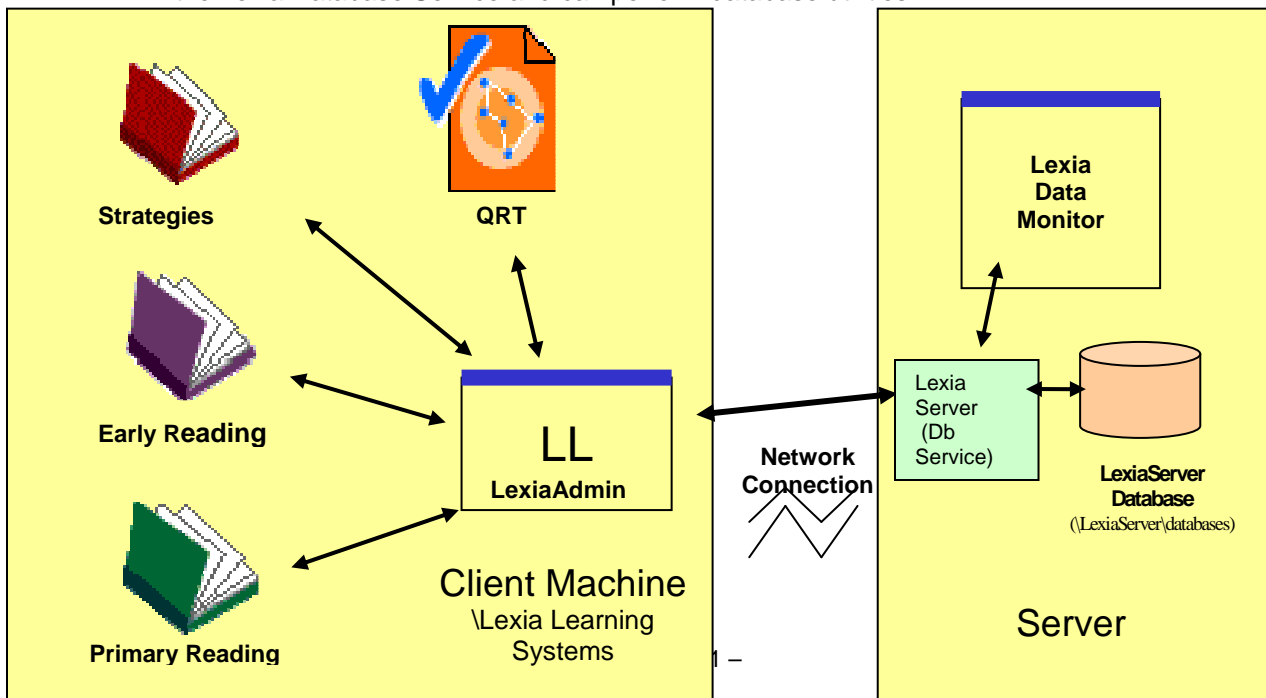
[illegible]

Strategies

QRT

Early Reading

LL
LexiaAdmin

Primary Reading

Client Machine
\Lexia Learning Systems

1 –

Network Connection

Lexia Data Monitor

Lexia Server (Db Service)

LexiaServer Database
(\LexiaServer\databases)

Server